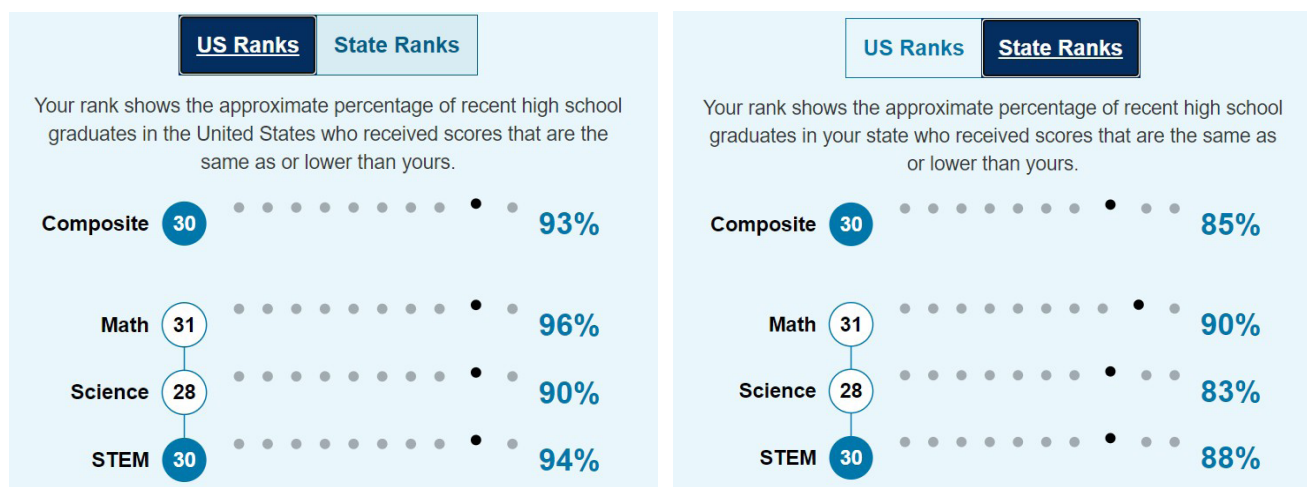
US Ranks State Ranks

Your rank shows the approximate percentage of recent high school graduates in the United States who received scores that are the same as or lower than yours.

Composite 30 93%

Math 31 96%

Science 28 90%

STEM 30 94%

US Ranks State Ranks

Your rank shows the approximate percentage of recent high school graduates in your state who received scores that are the same as or lower than yours.

Composite 30 85%

Math 31 90%

Science 28 83%

STEM 30 88%